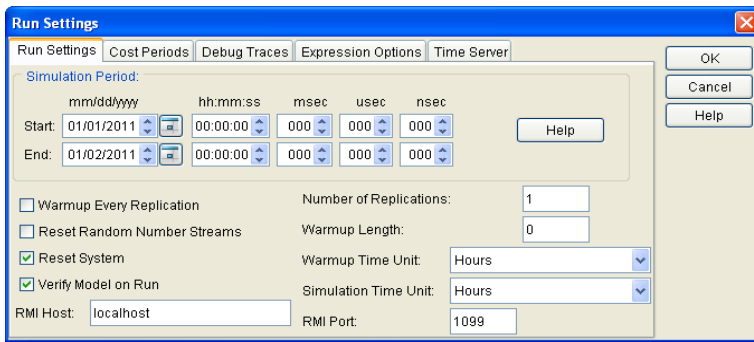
Run Settings

Run Settings | Cost Periods | Debug Traces | Expression Options | Time Server

OK
Cancel
Help

Simulation Period:

| | mm/dd/yyyy | hh:mm:ss | msec | usec | nsec |
|---|---|---|---|---|---|
| Start: | 01/01/2011 | 00:00:00 | 000 | 000 | 000 |
| End: | 01/02/2011 | 00:00:00 | 000 | 000 | 000 |

Help

Warmup Every Replication
Reset Random Number Streams
Reset System
Verify Model on Run
RMI Host: localhost

Number of Replications: 1
Warmup Length: 0
Warmup Time Unit: Hours
Simulation Time Unit: Hours
RMI Port: 1099